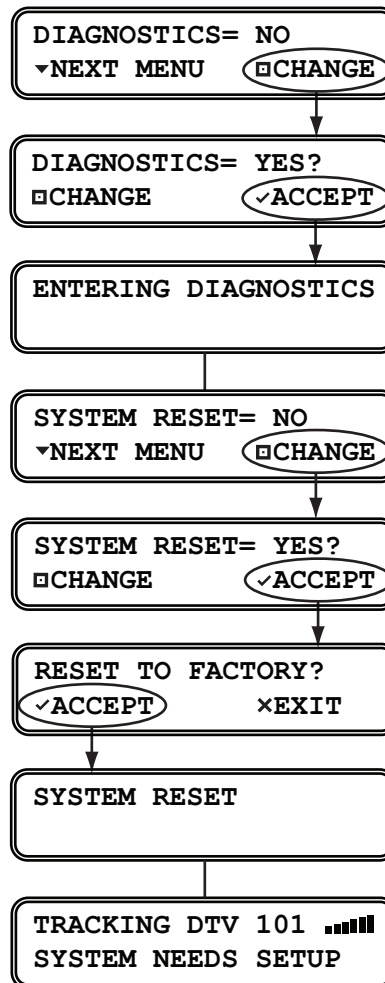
DIAGNOSTICS= NO
▾NEXT MENU ◘CHANGE

DIAGNOSTICS= YES?
◘CHANGE ✓ACCEPT

ENTERING DIAGNOSTICS

SYSTEM RESET= NO
▾NEXT MENU ◘CHANGE

SYSTEM RESET= YES?
◘CHANGE ✓ACCEPT

RESET TO FACTORY?
✓ACCEPT ×EXIT

SYSTEM RESET

TRACKING DTV 101
SYSTEM NEEDS SETUP